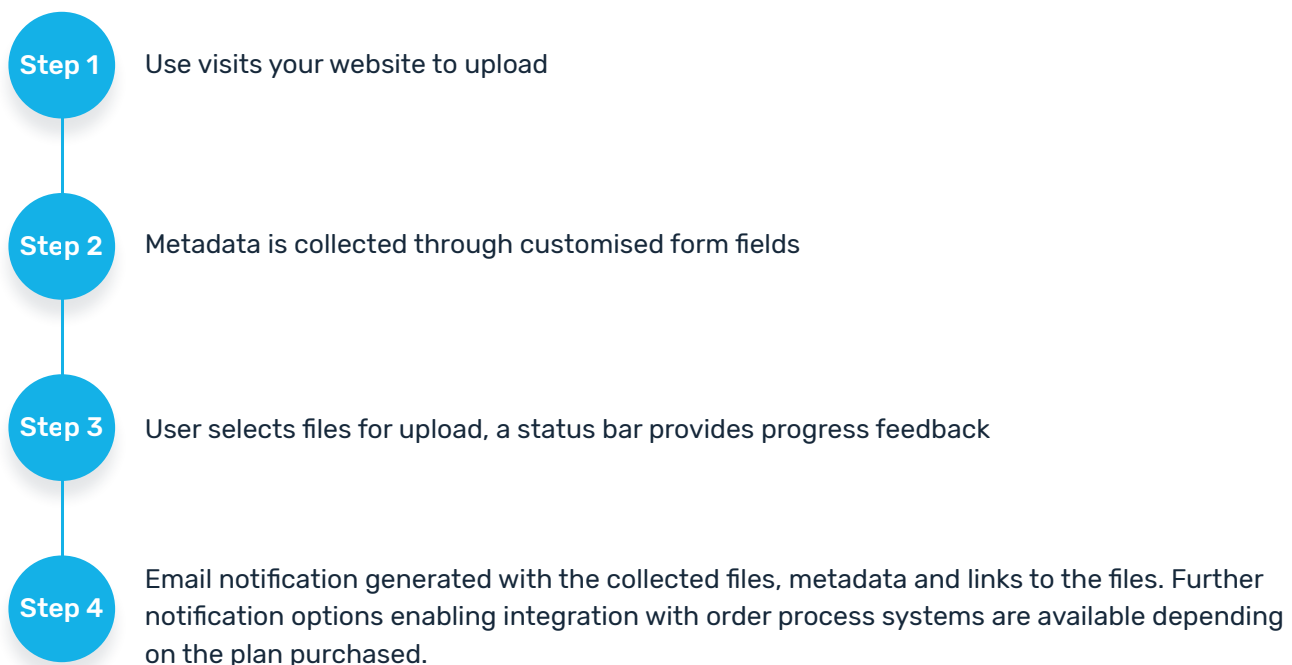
Step 1
Use visits your website to upload

Step 2
Metadata is collected through customised form fields

Step 3
User selects files for upload, a status bar provides progress feedback

Step 4
Email notification generated with the collected files, metadata and links to the files. Further notification options enabling integration with order process systems are available depending on the plan purchased.